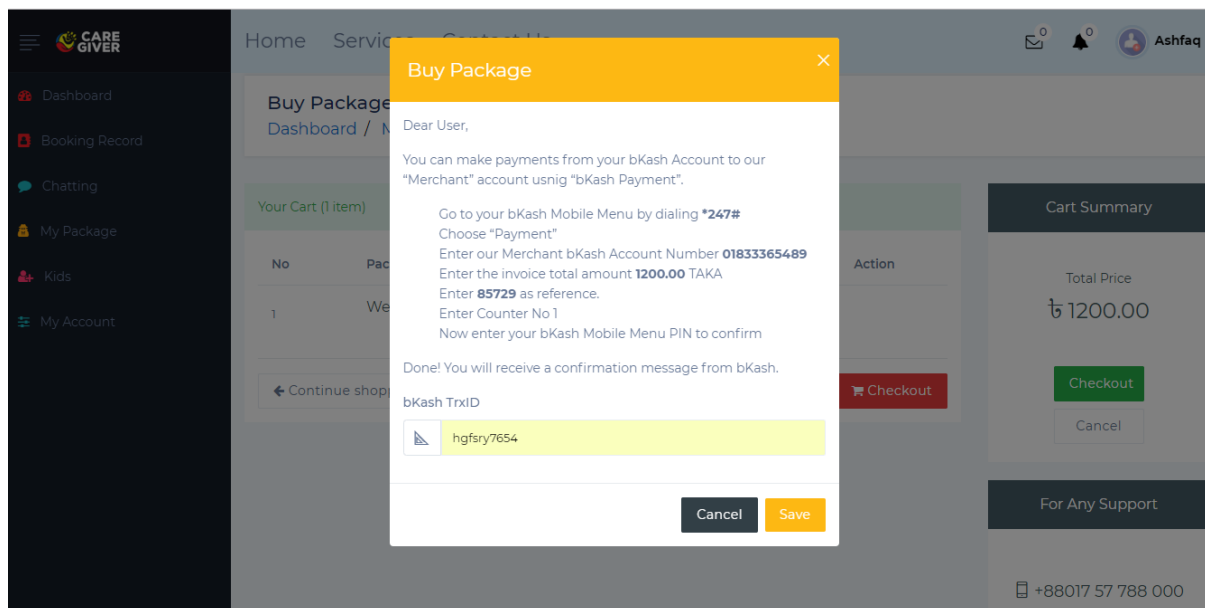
CARE GIVER

Dashboard
Booking Record
Chatting
My Package
Kids
My Account

Home Services Contact Us

0 0 Ashfaq

Buy Package
Dashboard / M

Your Cart (1 item)

No Pac Action
1 We

← Continue shop Checkout

Cart Summary

Total Price
৳ 1200.00

Checkout
Cancel

For Any Support

+88017 57 788 000

Buy Package

×

Dear User,

You can make payments from your bKash Account to our “Merchant” account usnig “bKash Payment”.

Go to your bKash Mobile Menu by dialing **\*247#**
Choose “Payment”
Enter our Merchant bKash Account Number **01833365489**
Enter the invoice total amount **1200.00** TAKA
Enter **85729** as reference.
Enter Counter No 1
Now enter your bKash Mobile Menu PIN to confirm

Done! You will receive a confirmation message from bKash.

bKash TrxID

hgfsry7654

Cancel Save